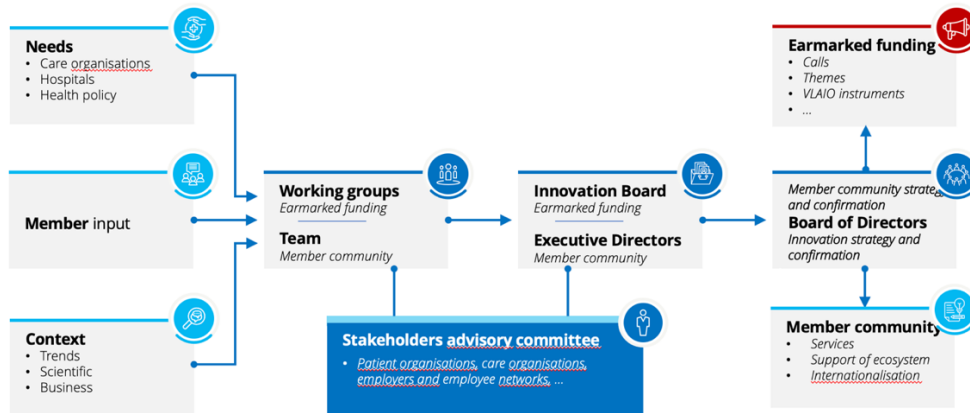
Needs
• Care organisations
• Hospitals
• Health policy

Member input

Context
• Trends
• Scientific
• Business

Working groups
Earmarked funding
Team
Member community

Innovation Board
Earmarked funding
Executive Directors
Member community

Stakeholders advisory committee
• Patient organisations, care organisations, employers and employee networks, ...

Earmarked funding
• Calls
• Themes
• VLAIO instruments
• ...

Member community strat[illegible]
and confirmation
Board of Directors
Innovation strategy and confirmation

Member community
• Services
• Support of ecosystem
• Internationalisation